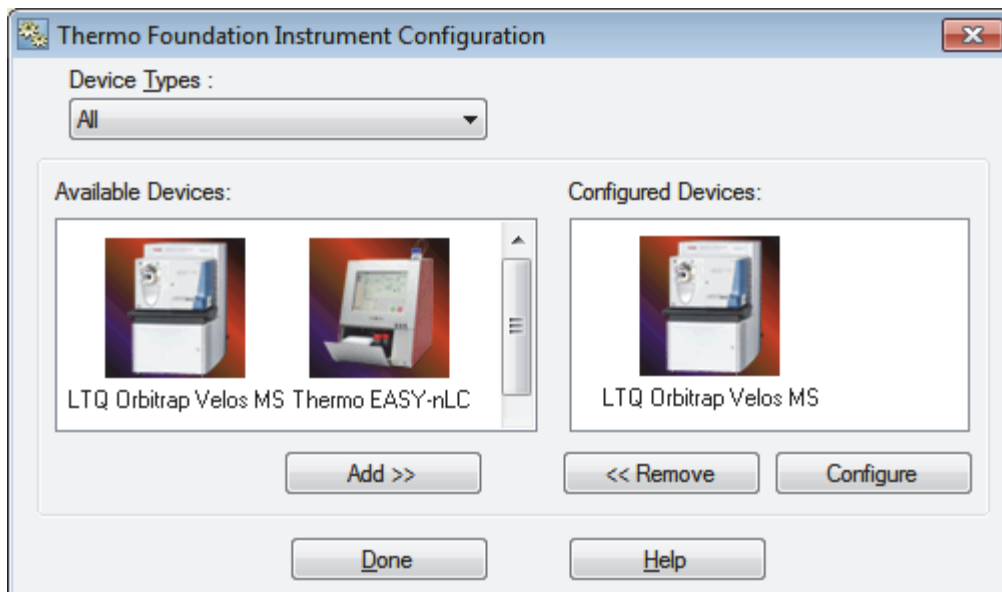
Thermo Foundation Instrument Configuration

Device Types :

All

Available Devices:

LTQ Orbitrap Velos MS

Thermo EASY-nLC

Configured Devices:

LTQ Orbitrap Velos MS

Add >>

<< Remove

Configure

Done

Help